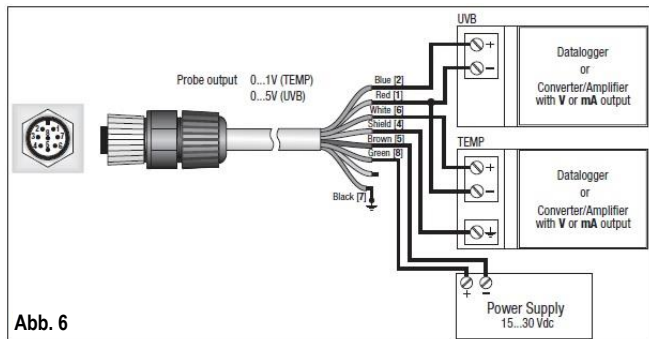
UVB

Datalogger
or
Converter/Amplifier
with **V** or **mA** output

Probe output 0...1V (TEMP)
0...5V (UVB)

Blue [2]
Red [1]
White [6]
Shield [4]
Brown [5]
Green [8]

Black [7]

TEMP

Datalogger
or
Converter/Amplifier
with **V** or **mA** output

+
−

Power Supply
15...30 Vdc

Abb. 6